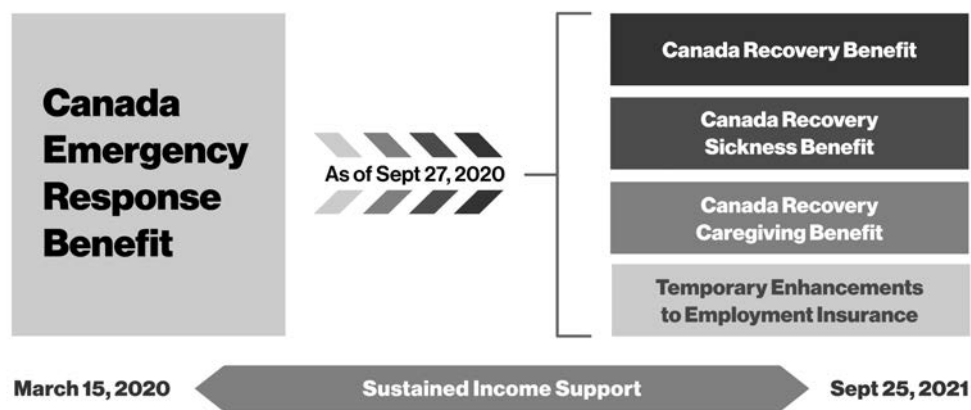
Canada Emergency Response Benefit

As of Sept 27, 2020

Canada Recovery Benefit

Canada Recovery Sickness Benefit

Canada Recovery Caregiving Benefit

Temporary Enhancements to Employment Insurance

March 15, 2020

Sustained Income Support

Sept 25, 2021